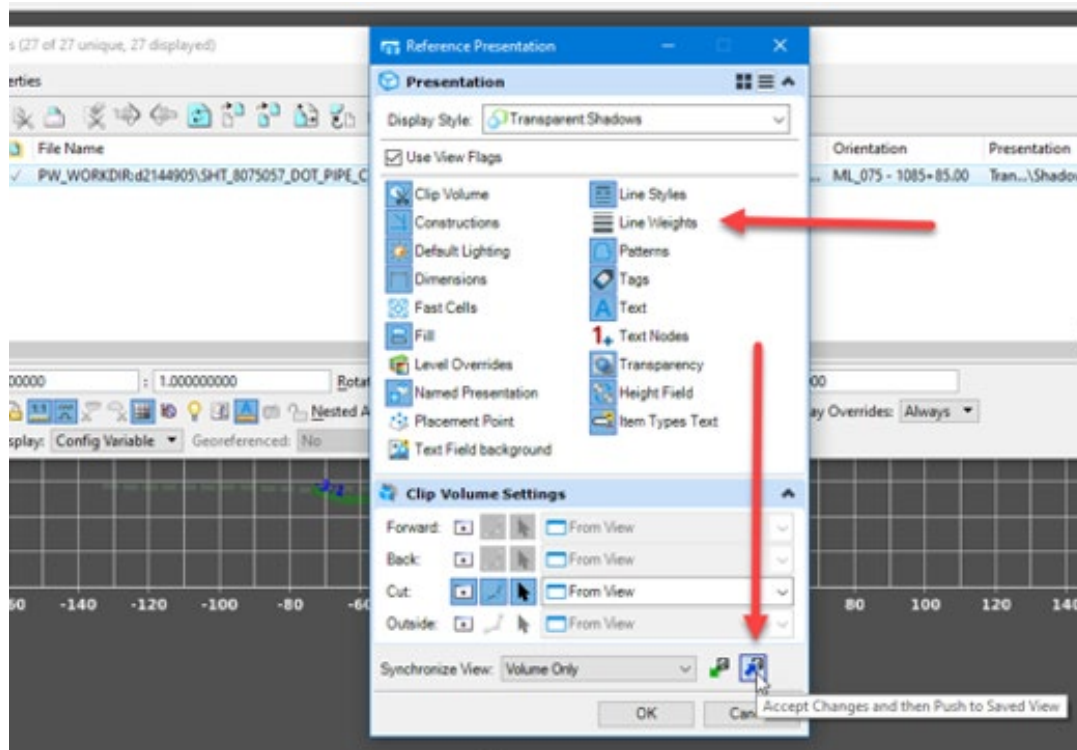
s (27 of 27 unique, 27 displayed)

erties

File Name

PW_WORKDIR:d2144905\SHT_8075057_DOT_PIPE_C

Orientation

Presentation

ML_075 - 1085+85.00

Tran...\Shadov

Reference Presentation

Presentation

Display Style: Transparent Shadows

Use View Flags

Clip Volume

Line Styles

Constructions

Line Weights

Default Lighting

Patterns

Dimensions

Tags

Fast Cells

Text

Fill

Text Nodes

Level Overrides

Transparency

Named Presentation

Height Field

Placement Point

Item Types Text

Text Field background

00000

1.000000000

Rota

00

Nested A

splay: Config Variable

Georeferenced: No

ay Overrides: Always

Clip Volume Settings

Forward:

From View

Back:

From View

Cut:

From View

Outside:

From View

Synchronize View: Volume Only

OK

Can

Accept Changes and then Push to Saved View

60 -140 -120 -100 -80 -6

80 100 120 140